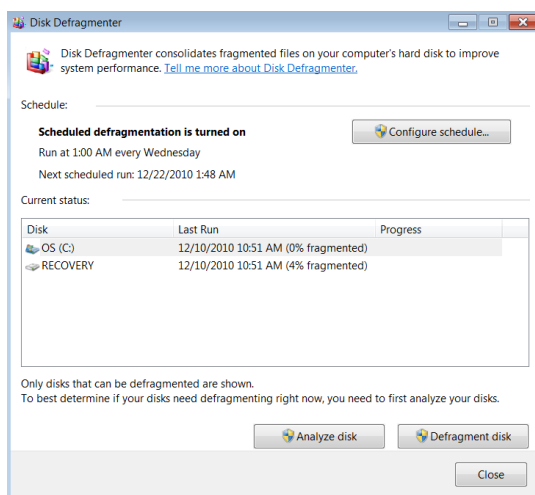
Disk Defragmenter

Disk Defragmenter consolidates fragmented files on your computer's hard disk to improve system performance. Tell me more about Disk Defragmenter.

Schedule:

Scheduled defragmentation is turned on

Configure schedule...

Run at 1:00 AM every Wednesday

Next scheduled run: 12/22/2010 1:48 AM

Current status:

| Disk | Last Run | Progress |
|---|---|---|
| OS (C:) | 12/10/2010 10:51 AM (0% fragmented) | |
| RECOVERY | 12/10/2010 10:51 AM (4% fragmented) | |

Only disks that can be defragmented are shown.
To best determine if your disks need defragmenting right now, you need to first analyze your disks.

Analyze disk

Defragment disk

Close